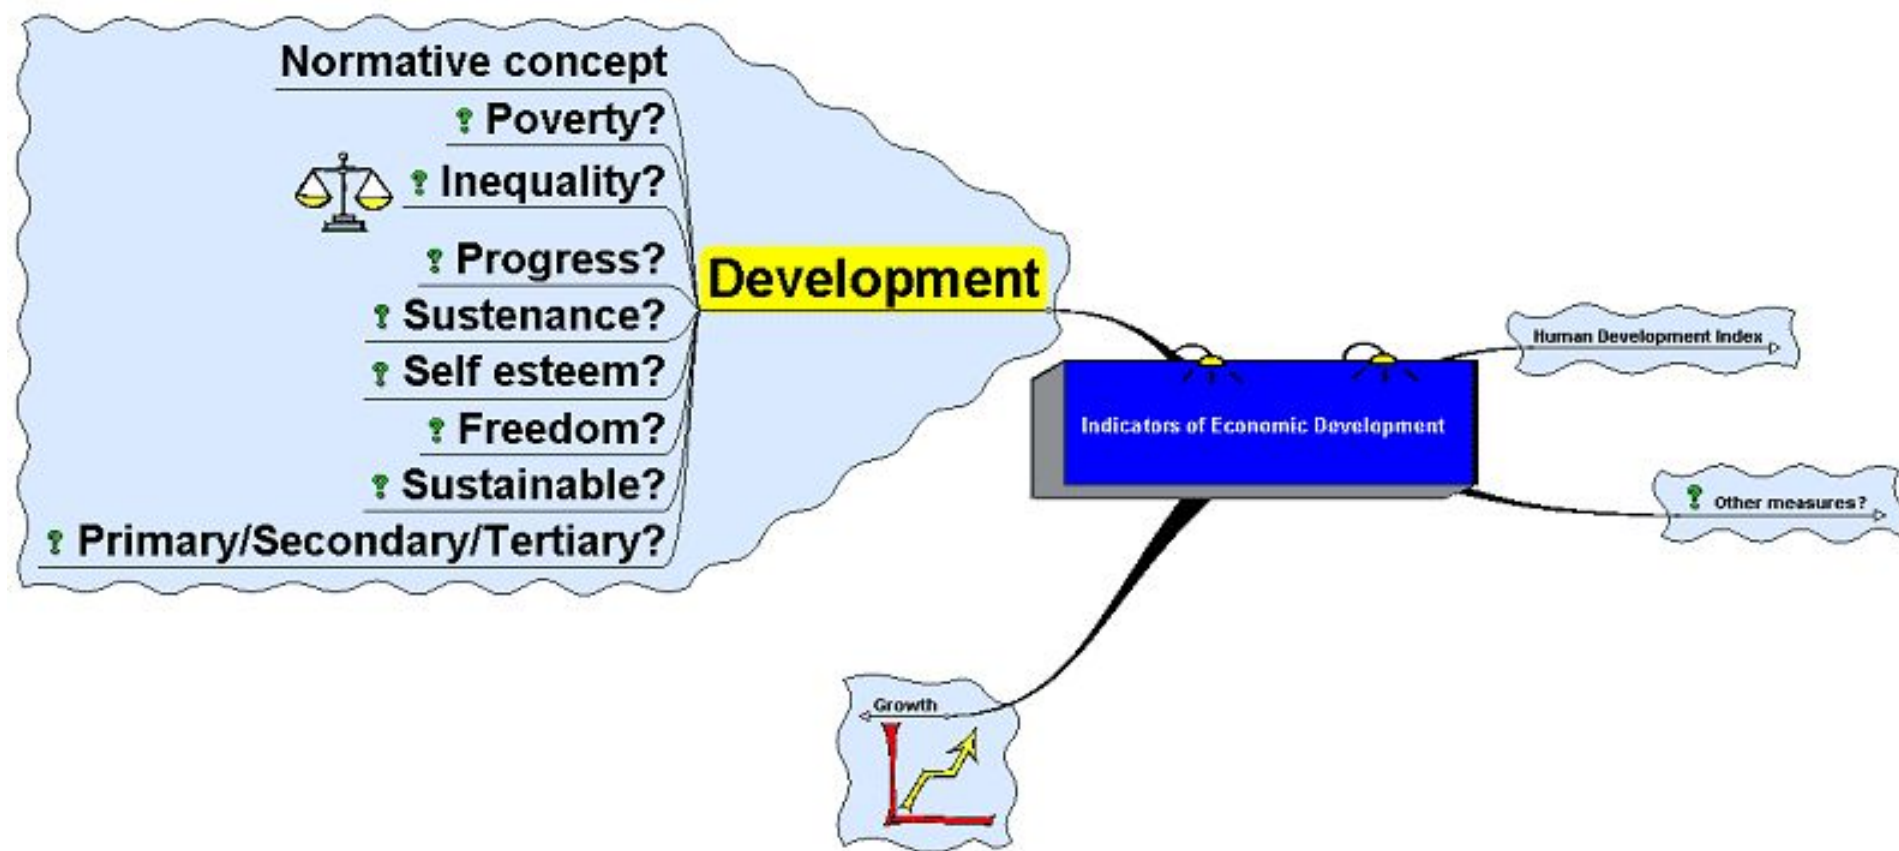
Normative concept

Poverty?

Inequality?

Progress?

Sustenance?

Self esteem?

Freedom?

Sustainable?

Primary/Secondary/Tertiary?

Development

Indicators of Economic Development

Human Development Index

Other measures?

Growth